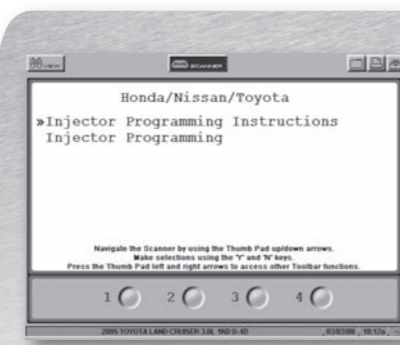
MENU

SCANNER

Honda/Nissan/Toyota

»Injector Programming Instructions
Injector Programming

Navigate the Scanner by using the Thumb Pad up/down arrows.
Make selections using the 'Y' and 'N' keys.
Press the Thumb Pad left and right arrows to access other Toolbar functions.

1 2 3 4

2005 TOYOTA LAND CRUISER 3.0L 1KD D-4D